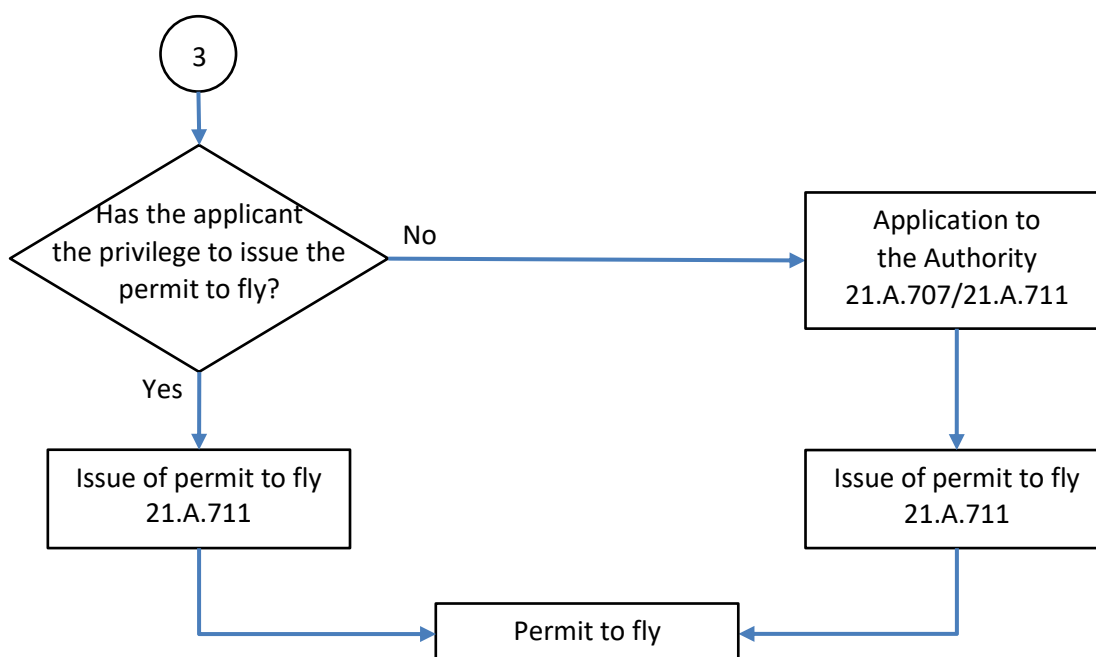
3

Has the applicant the privilege to issue the permit to fly?

No

Application to the Authority 21.A.707/21.A.711

Yes

Issue of permit to fly 21.A.711

Issue of permit to fly 21.A.711

Permit to fly